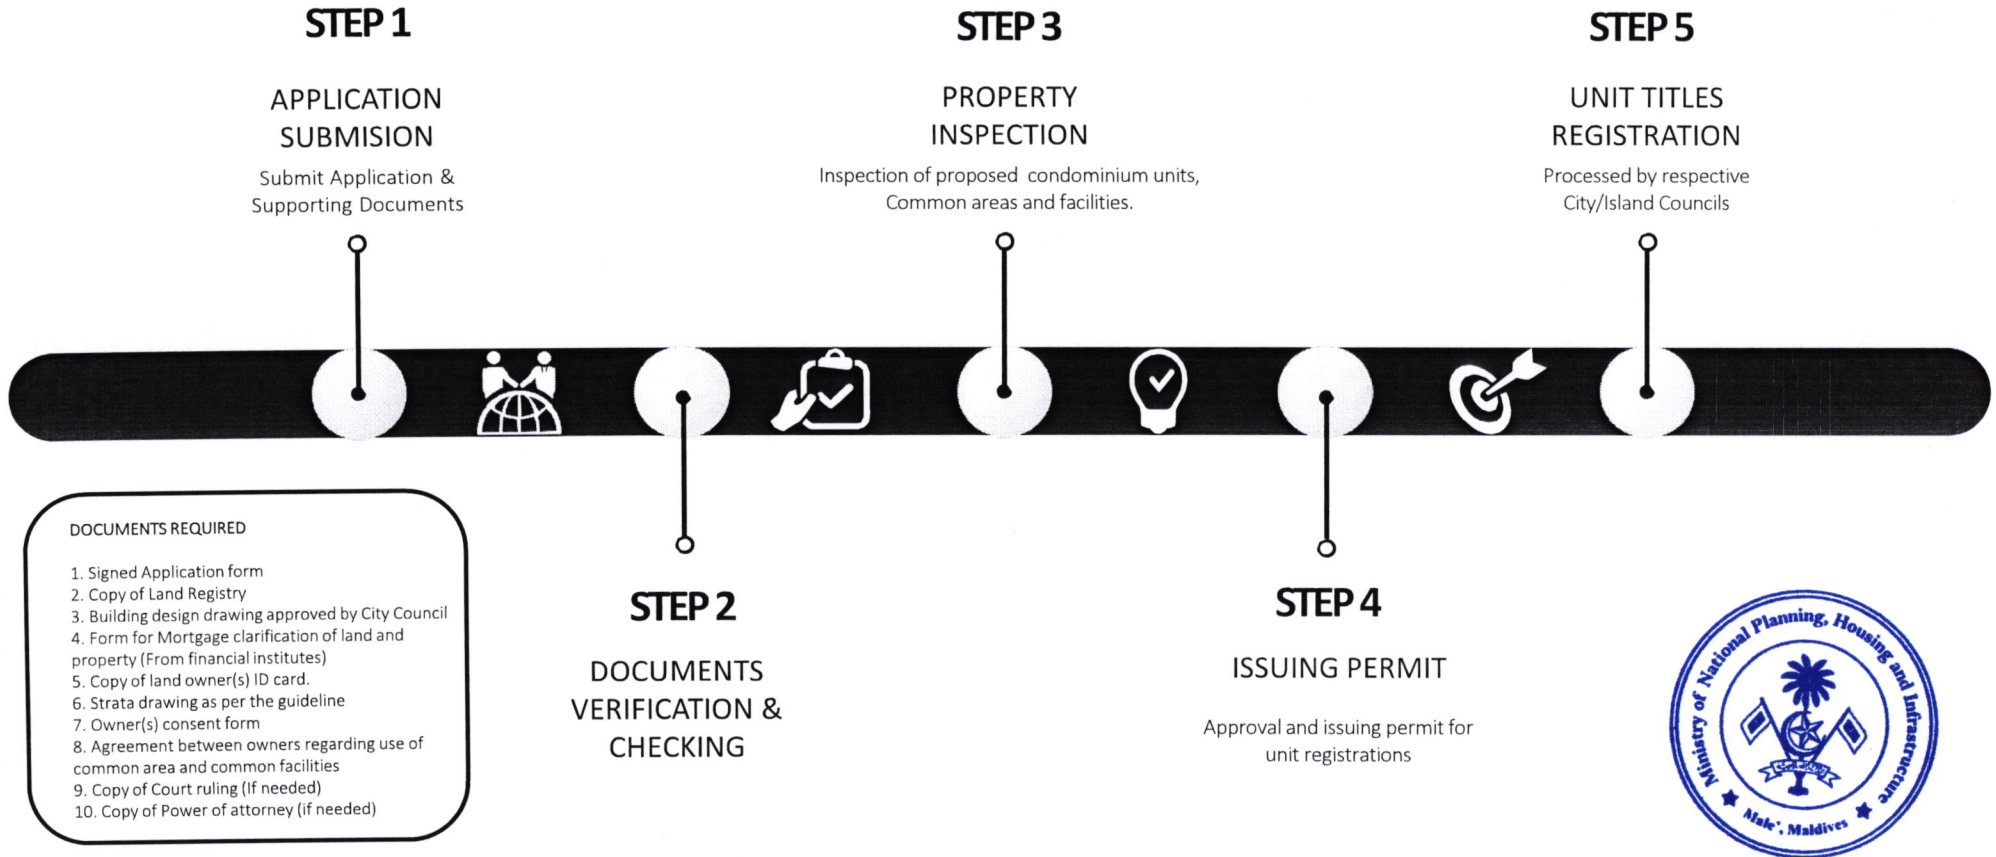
STEP 1

APPLICATION SUBMISION

Submit Application & Supporting Documents

STEP 3

PROPERTY INSPECTION

Inspection of proposed condominium units, Common areas and facilities.

STEP 5

UNIT TITLES REGISTRATION

Processed by respective City/Island Councils

DOCUMENTS REQUIRED

1. Signed Application form
2. Copy of Land Registry
3. Building design drawing approved by City Council
4. Form for Mortgage clarification of land and property (From financial institutes)
5. Copy of land owner(s) ID card.
6. Strata drawing as per the guideline
7. Owner(s) consent form
8. Agreement between owners regarding use of common area and common facilities
9. Copy of Court ruling (If needed)
10. Copy of Power of attorney (if needed)

STEP 2

DOCUMENTS VERIFICATION & CHECKING

STEP 4

ISSUING PERMIT

Approval and issuing permit for unit registrations

Ministry of National Planning, Housing and Infrastructure
Male', Maldives